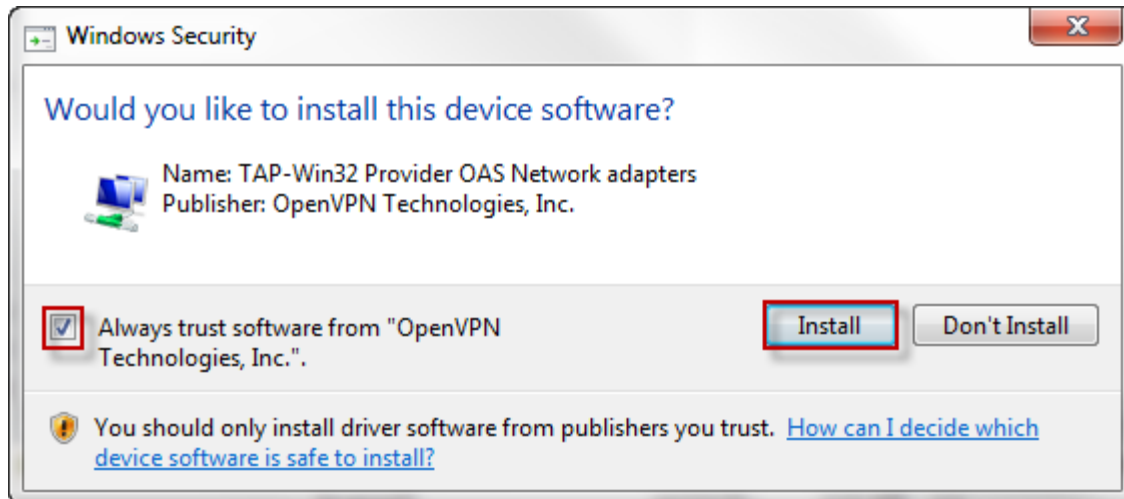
Windows Security

Would you like to install this device software?

Name: TAP-Win32 Provider OAS Network adapters
Publisher: OpenVPN Technologies, Inc.

Always trust software from "OpenVPN Technologies, Inc.".

Install

Don't Install

You should only install driver software from publishers you trust. How can I decide which device software is safe to install?